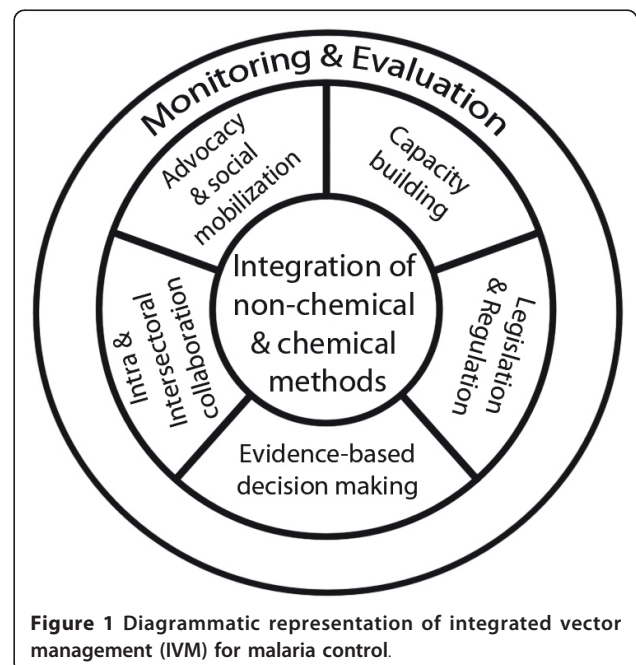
Monitoring & Evaluation

Advocacy & social mobilization

Capacity building

Legislation & Regulation

Evidence-based decision making

Intra & Intersectoral collaboration

Integration of non-chemical & chemical methods

**Figure 1** Diagrammatic representation of integrated vector management (IVM) for malaria control.